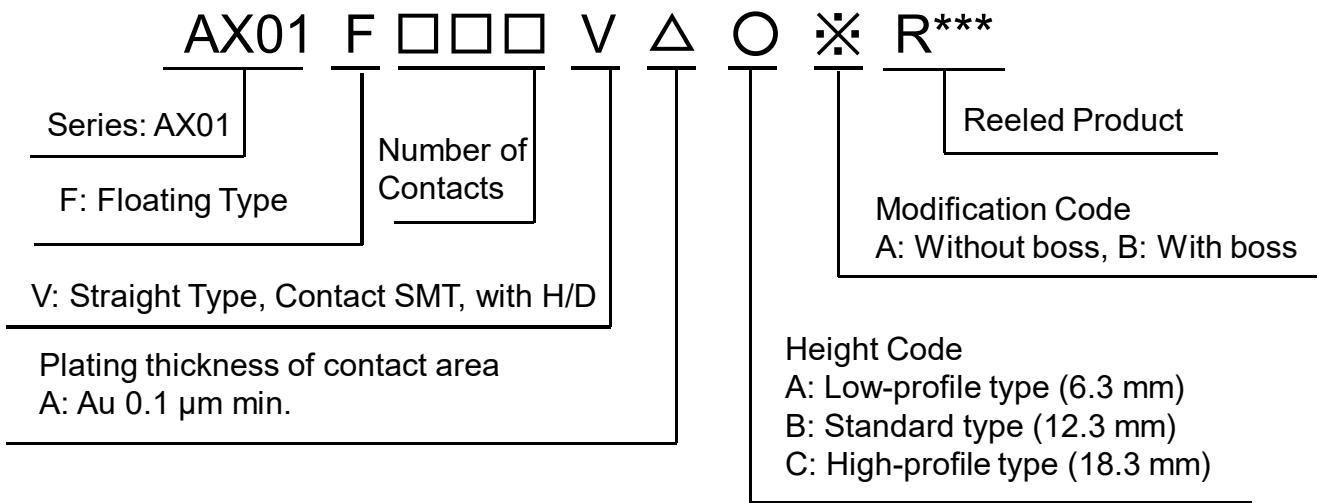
AX01 F □□□ V △ ○ ※ R***

Series: AX01

F: Floating Type

Number of Contacts

V: Straight Type, Contact SMT, with H/D

Plating thickness of contact area
A: Au 0.1 μm min.

Reeled Product

Modification Code
A: Without boss, B: With boss

Height Code
A: Low-profile type (6.3 mm)
B: Standard type (12.3 mm)
C: High-profile type (18.3 mm)